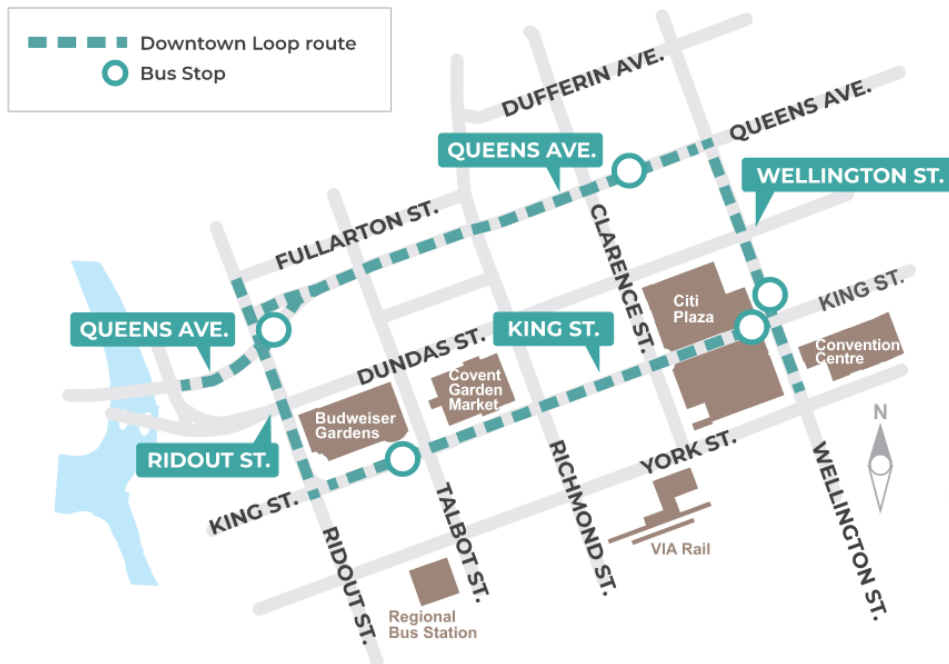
Downtown Loop route
Bus Stop

DUFFERIN AVE.
QUEENS AVE.
QUEENS AVE.
WELLINGTON ST.
FULLARTON ST.
CLARENCE ST.
Citi Plaza
KING ST.
QUEENS AVE.
KING ST.
DUNDAS ST.
Convention Centre
Covent Garden Market
Budweiser Gardens
RIDOUT ST.
YORK ST.
N
KING ST.
RICHMOND ST.
WELLINGTON ST.
VIA Rail
TALBOT ST.
RIDOUT ST.
Regional Bus Station